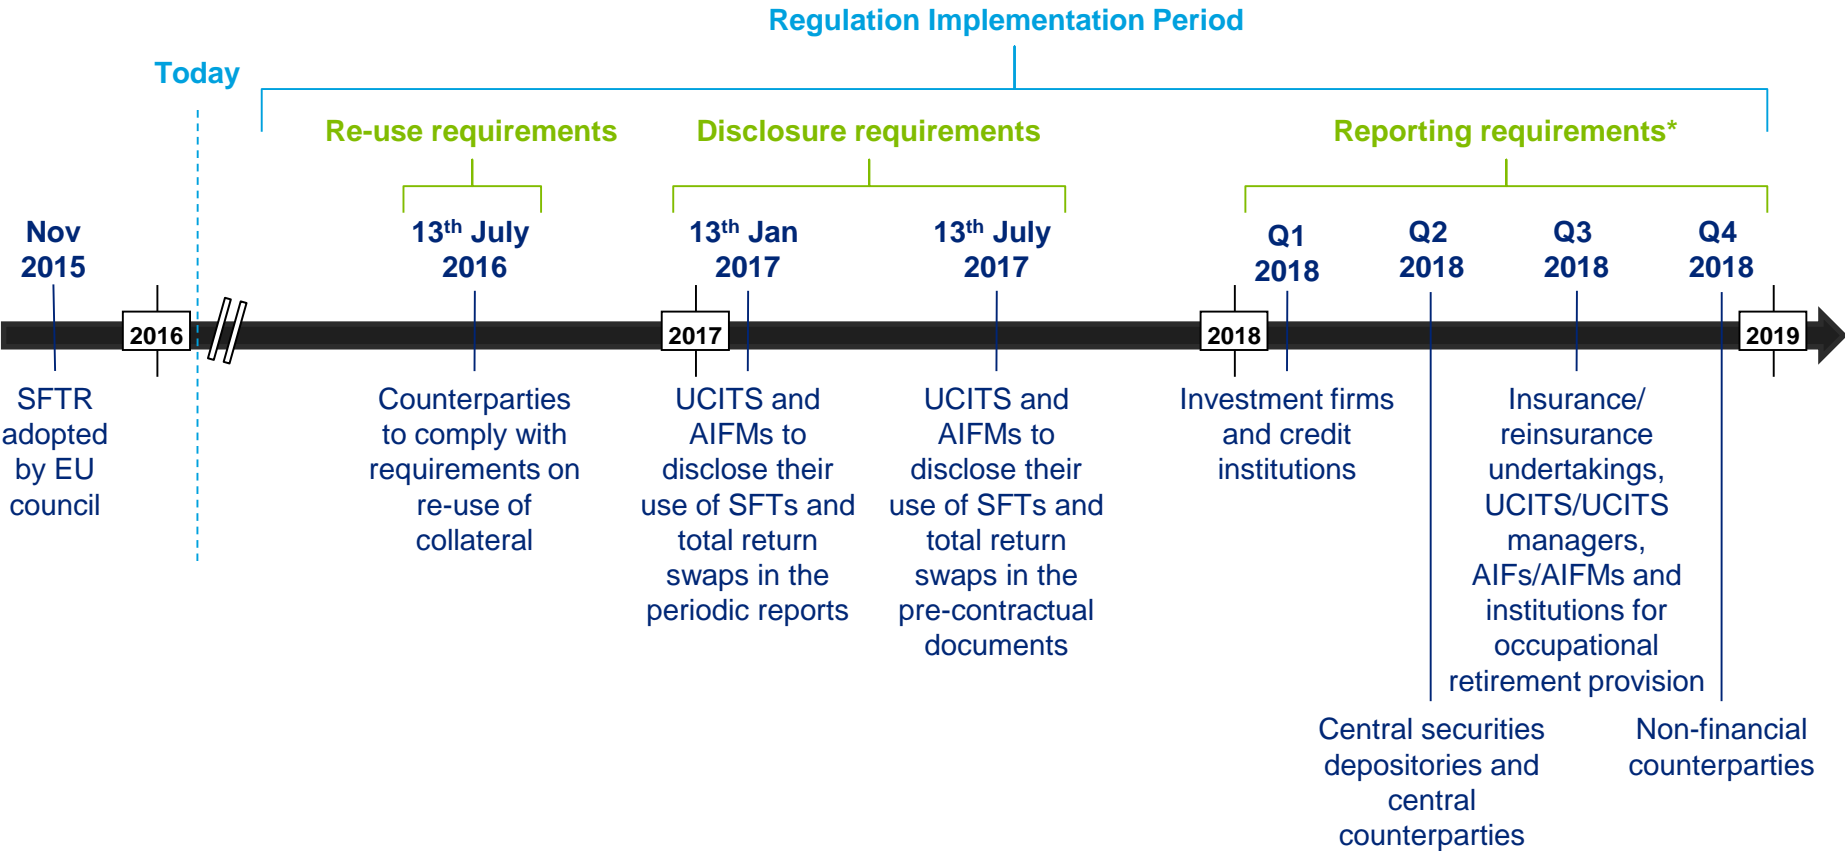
Regulation Implementation Period

Today

Re-use requirements

Disclosure requirements

Reporting requirements*

Nov 2015

2016

$13^{th}$ July 2016

2017

$13^{th}$ Jan 2017

$13^{th}$ July 2017

2018

Q1 2018

Q2 2018

Q3 2018

Q4 2018

2019

SFTR adopted by EU council

Counterparties to comply with requirements on re-use of collateral

UCITS and AIFMs to disclose their use of SFTs and total return swaps in the periodic reports

UCITS and AIFMs to disclose their use of SFTs and total return swaps in the pre-contractual documents

Investment firms and credit institutions

Insurance/ reinsurance undertakings, UCITS/UCITS managers, AIFs/AIFMs and institutions for occupational retirement provision

Central securities depositories and central counterparties

Non-financial counterparties